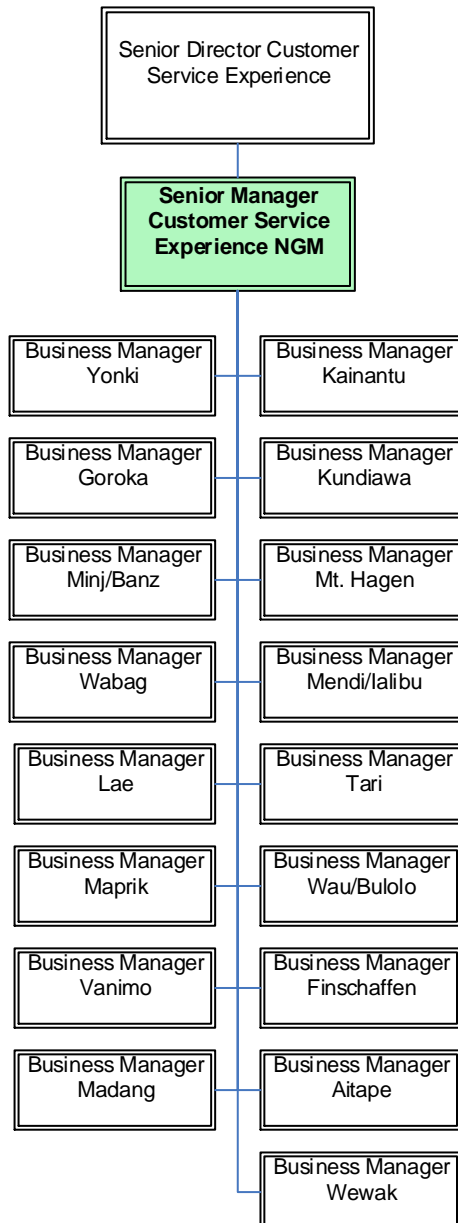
Senior Director Customer Service Experience

**Senior Manager Customer Service Experience NGM**

Business Manager Yonki

Business Manager Kainantu

Business Manager Goroka

Business Manager Kundiawa

Business Manager Minj/Banz

Business Manager Mt. Hagen

Business Manager Wabag

Business Manager Mendi/Ialibu

Business Manager Lae

Business Manager Tari

Business Manager Maprik

Business Manager Wau/Bulolo

Business Manager Vanimo

Business Manager Finschaffen

Business Manager Madang

Business Manager Aitape

Business Manager Wewak